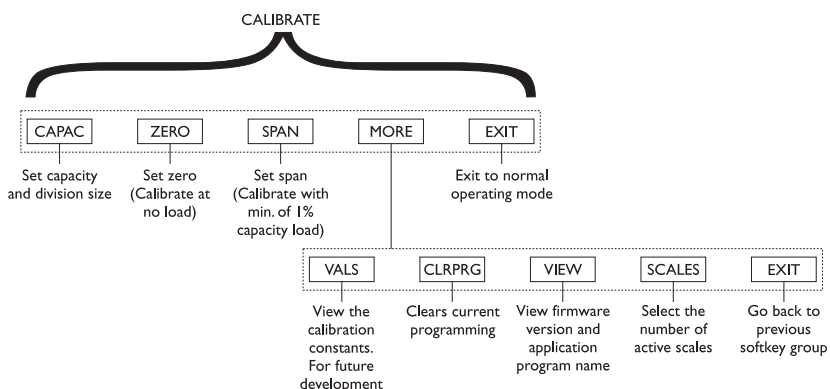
CALIBRATE

CAPAC
Set capacity and division size

ZERO
Set zero (Calibrate at no load)

SPAN
Set span (Calibrate with min. of 1% capacity load)

MORE

EXIT
Exit to normal operating mode

VALS
View the calibration constants. For future development

CLRPRG
Clears current programming

VIEW
View firmware version and application program name

SCALES
Select the number of active scales

EXIT
Go back to previous softkey group